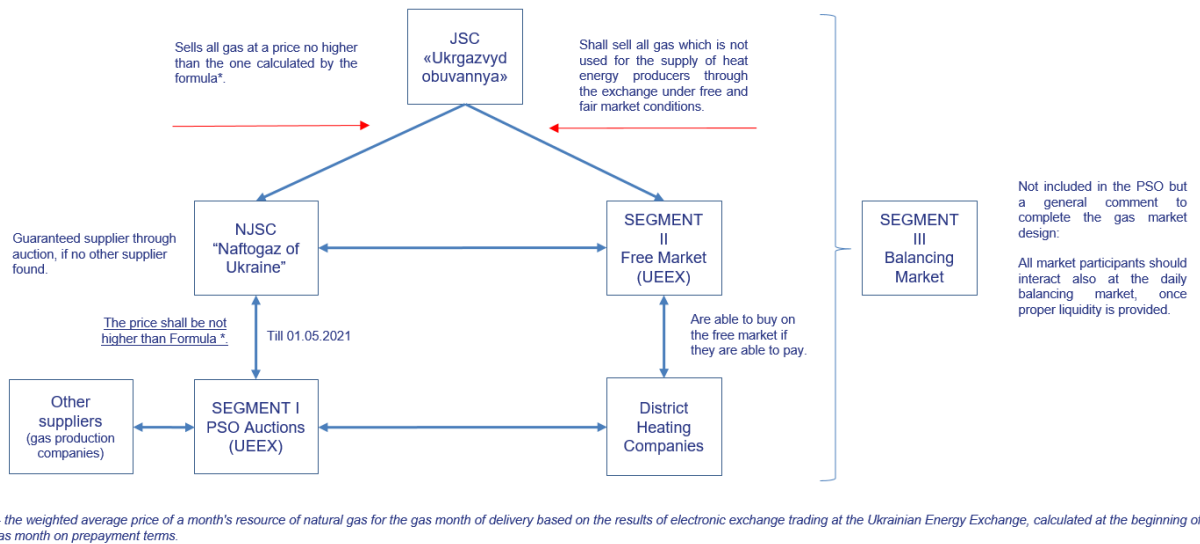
JSC «Ukrgazvyd obuvannya»

Sells all gas at a price no higher than the one calculated by the formula*.

Shall sell all gas which is not used for the supply of heat energy producers through the exchange under free and fair market conditions.

NJSC "Naftogaz of Ukraine"

Guaranteed supplier through auction, if no other supplier found.

SEGMENT II Free Market (UEEX)

SEGMENT III Balancing Market

Not included in the PSO but a general comment to complete the gas market design:

All market participants should interact also at the daily balancing market, once proper liquidity is provided.

The price shall be not higher than Formula *.

Till 01.05.2021

Are able to buy on the free market if they are able to pay.

Other suppliers (gas production companies)

SEGMENT I PSO Auctions (UEEX)

District Heating Companies

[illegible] the weighted average price of a month's resource of natural gas for the gas month of delivery based on the results of electronic exchange trading at the Ukrainian Energy Exchange, calculated at the beginning of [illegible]as month on prepayment terms.